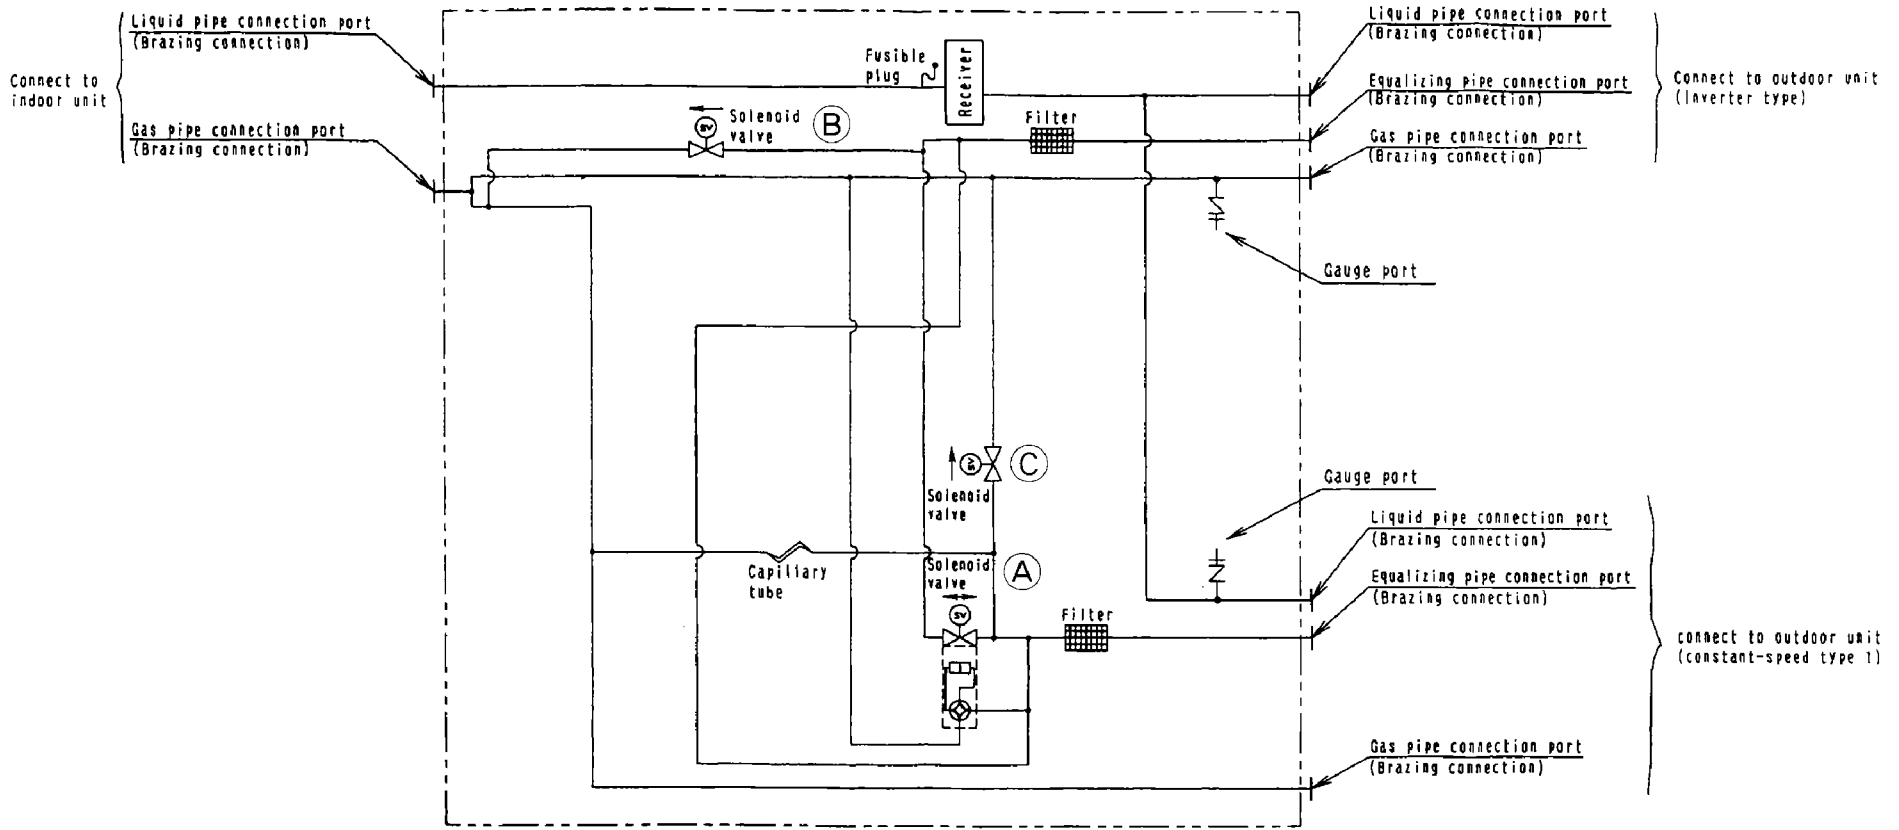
Connect to indoor unit

Liquid pipe connection port
(Brazing connection)

Gas pipe connection port
(Brazing connection)

Fusible plug

Receiver

Solenoid valve

B

Filter

Liquid pipe connection port
(Brazing connection)

Equalizing pipe connection port
(Brazing connection)

Gas pipe connection port
(Brazing connection)

Connect to outdoor unit
(Inverter type)

Gauge port

SV

C

Solenoid valve

Gauge port

Liquid pipe connection port
(Brazing connection)

Equalizing pipe connection port
(Brazing connection)

Capillary tube

Solenoid valve

A

SV

Filter

connect to outdoor unit
(constant-speed type 1)

Gas pipe connection port
(Brazing connection)